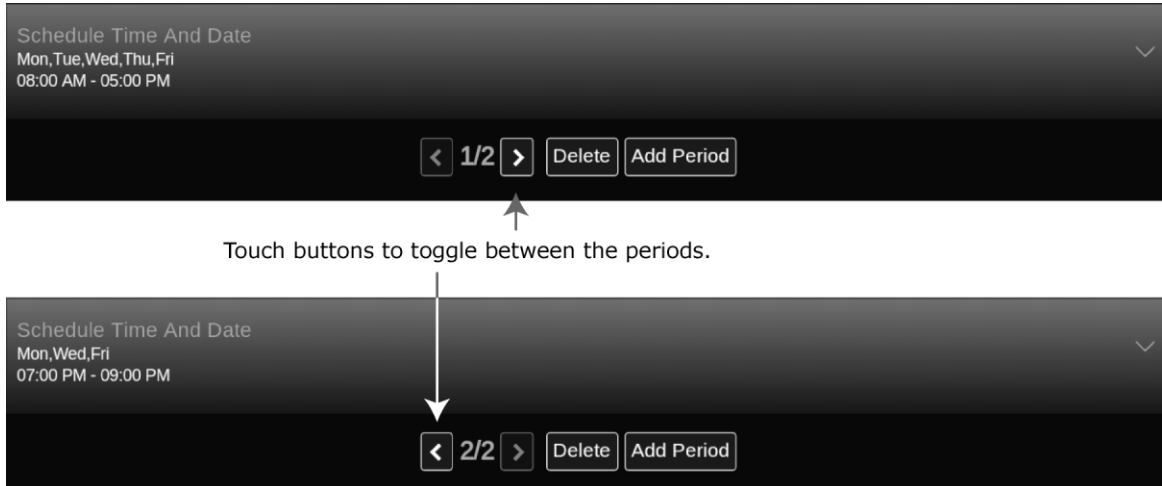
Schedule Time And Date
Mon,Tue,Wed,Thu,Fri
08:00 AM - 05:00 PM

< 1/2 > Delete Add Period

Touch buttons to toggle between the periods.

Schedule Time And Date
Mon,Wed,Fri
07:00 PM - 09:00 PM

< 2/2 > Delete Add Period